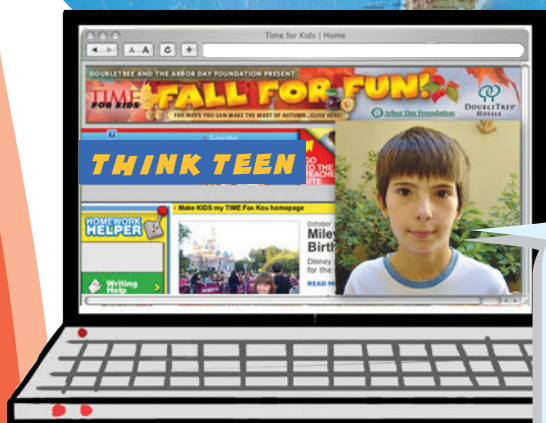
Time for Kids | Home

DOUBLETREE AND THE ARBOR DAY FOUNDATION PRESENT

TIME FOR KIDS

FALL FOR FUN!

FOR WAYS YOU CAN MAKE THE MOST OF AUTUMN...CLICK HERE!

Arbor Day Foundation

DOUBLETREE HOTELS

Subscribe!

THINK TEEN

GO TO THE TEACHER SITE

HOMEWORK HELPER

Writing Help

Make KIDS my TIME For Kids homepage

October

Miley

Birth

Disney

for the

READ M